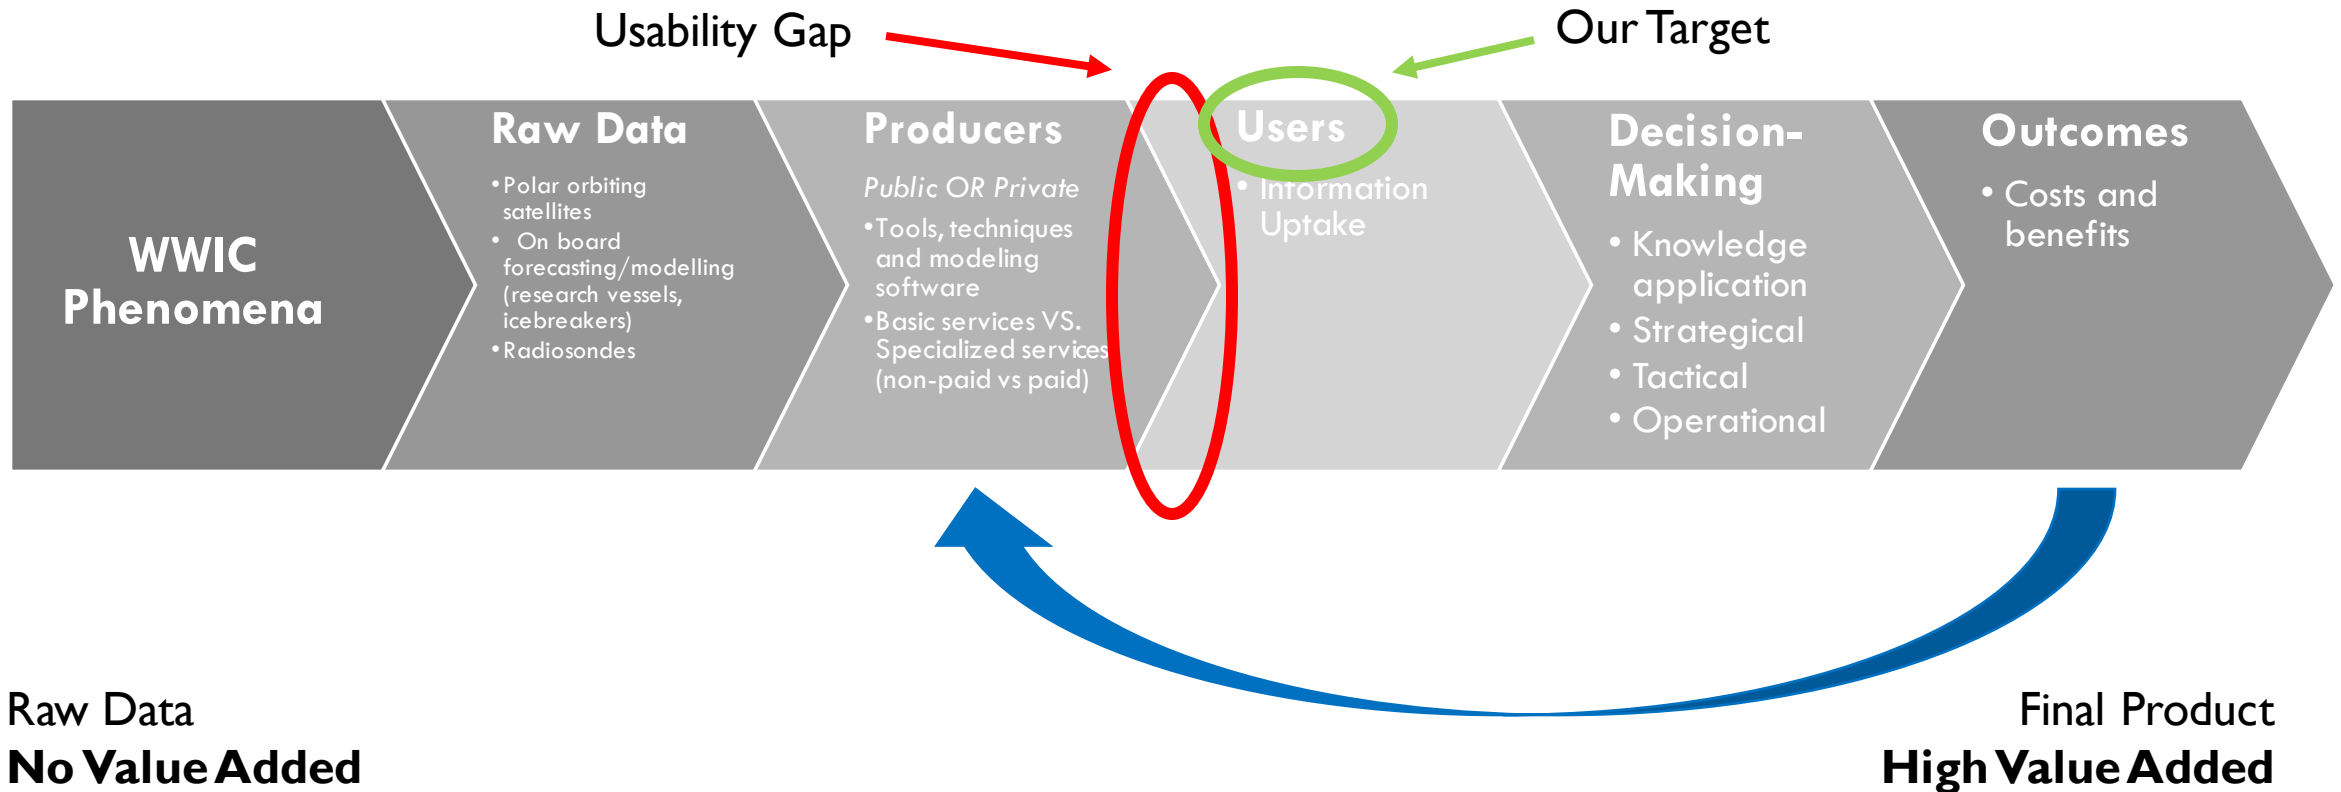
Usability Gap

Our Target

WWIC Phenomena

Raw Data

- Polar orbiting satellites
- On board forecasting/modelling (research vessels, icebreakers)
- Radiosondes

Producers

Public OR Private

- Tools, techniques and modeling software
- Basic services VS. Specialized services (non-paid vs paid)

Users

- Information Uptake

Decision-Making

- Knowledge application
- Strategical
- Tactical
- Operational

Outcomes

- Costs and benefits

Raw Data
**No Value Added**

Final Product
**High Value Added**